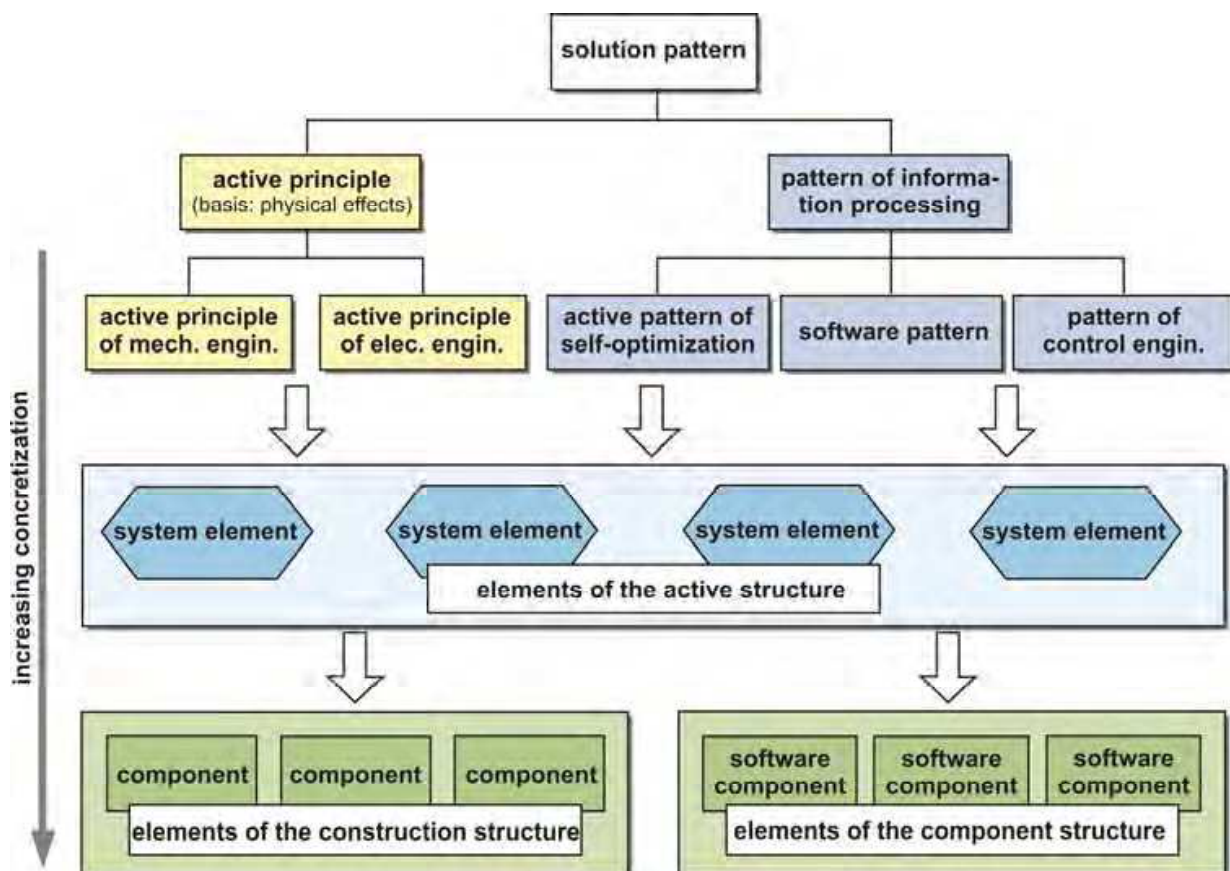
solution pattern

active principle
(basis: physical effects)

pattern of information processing

active principle of mech. engin.

active principle of elec. engin.

active pattern of self-optimization

software pattern

pattern of control engin.

increasing concretization

system element

system element

system element

system element

elements of the active structure

component

component

component

elements of the construction structure

software component

software component

software component

elements of the component structure